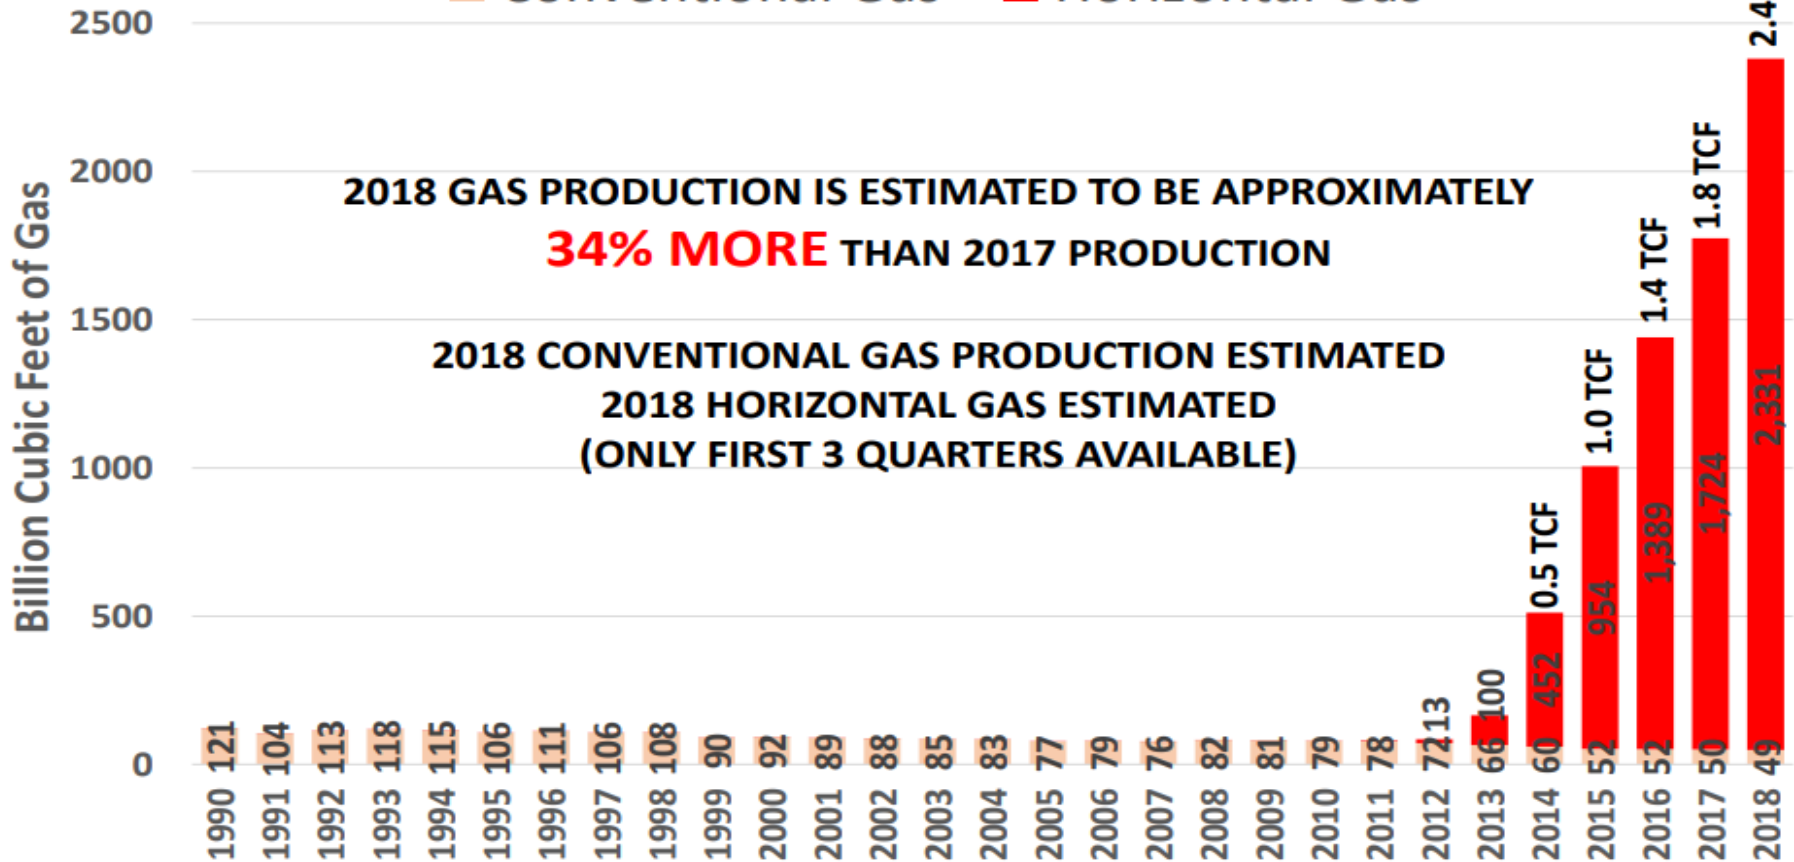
Conventional Gas Horizontal Gas

2500
2000
1500
1000
500
0

Billion Cubic Feet of Gas

2018 GAS PRODUCTION IS ESTIMATED TO BE APPROXIMATELY 34% MORE THAN 2017 PRODUCTION

2018 CONVENTIONAL GAS PRODUCTION ESTIMATED
2018 HORIZONTAL GAS ESTIMATED
(ONLY FIRST 3 QUARTERS AVAILABLE)

121 104 113 118 115 106 111 106 108 90 92 89 88 85 83 77 79 76 82 81 79 78 72 13 66 100 60 452 52 954 52 1,389 50 1,724 49 2,331

0.5 TCF
1.0 TCF
1.4 TCF
1.8 TCF
2.4

1990 1991 1992 1993 1994 1995 1996 1997 1998 1999 2000 2001 2002 2003 2004 2005 2006 2007 2008 2009 2010 2011 2012 2013 2014 2015 2016 2017 2018